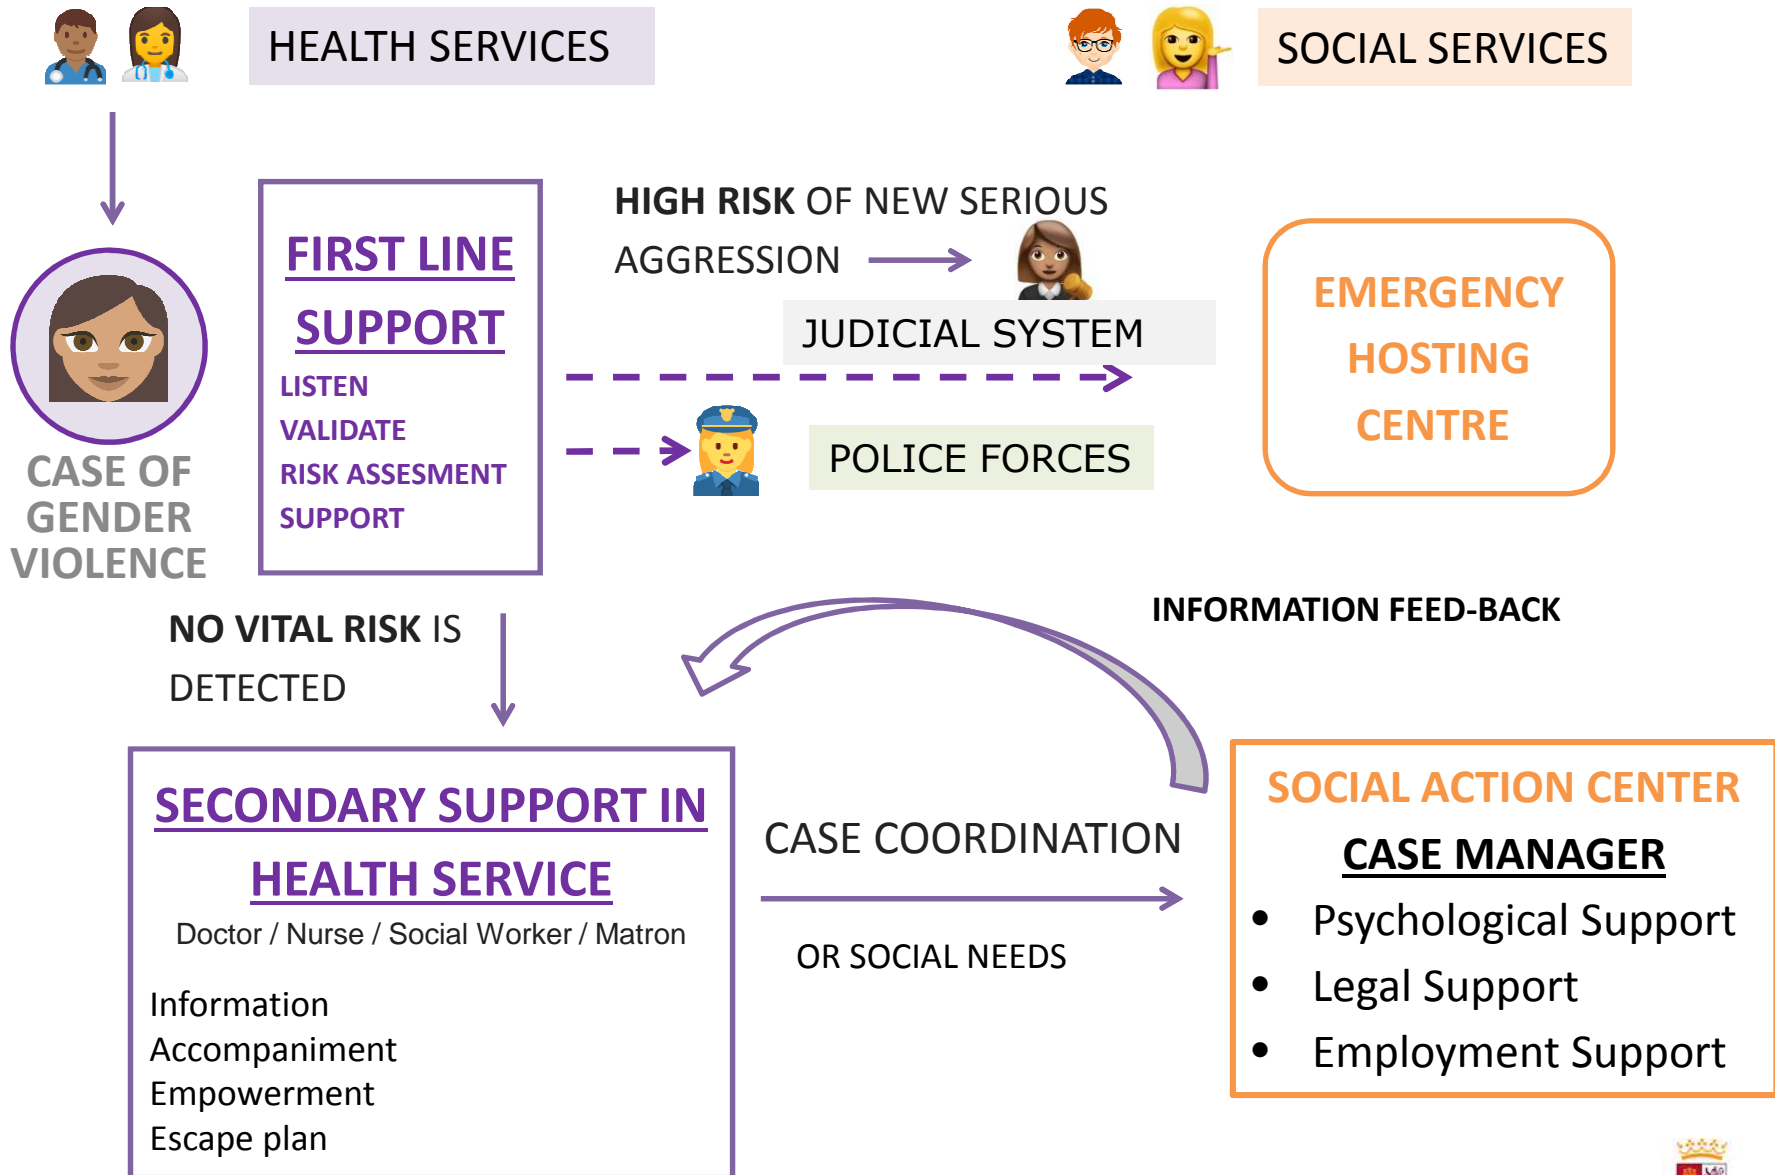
HEALTH SERVICES

SOCIAL SERVICES

CASE OF GENDER VIOLENCE

FIRST LINE SUPPORT
LISTEN
VALIDATE
RISK ASSESMENT
SUPPORT

HIGH RISK OF NEW SERIOUS AGGRESSION

JUDICIAL SYSTEM

POLICE FORCES

EMERGENCY HOSTING CENTRE

INFORMATION FEED-BACK

NO VITAL RISK IS DETECTED

SECONDARY SUPPORT IN HEALTH SERVICE
Doctor / Nurse / Social Worker / Matron

Information
Accompaniment
Empowerment
Escape plan

CASE COORDINATION

OR SOCIAL NEEDS

SOCIAL ACTION CENTER
CASE MANAGER
• Psychological Support
• Legal Support
• Employment Support